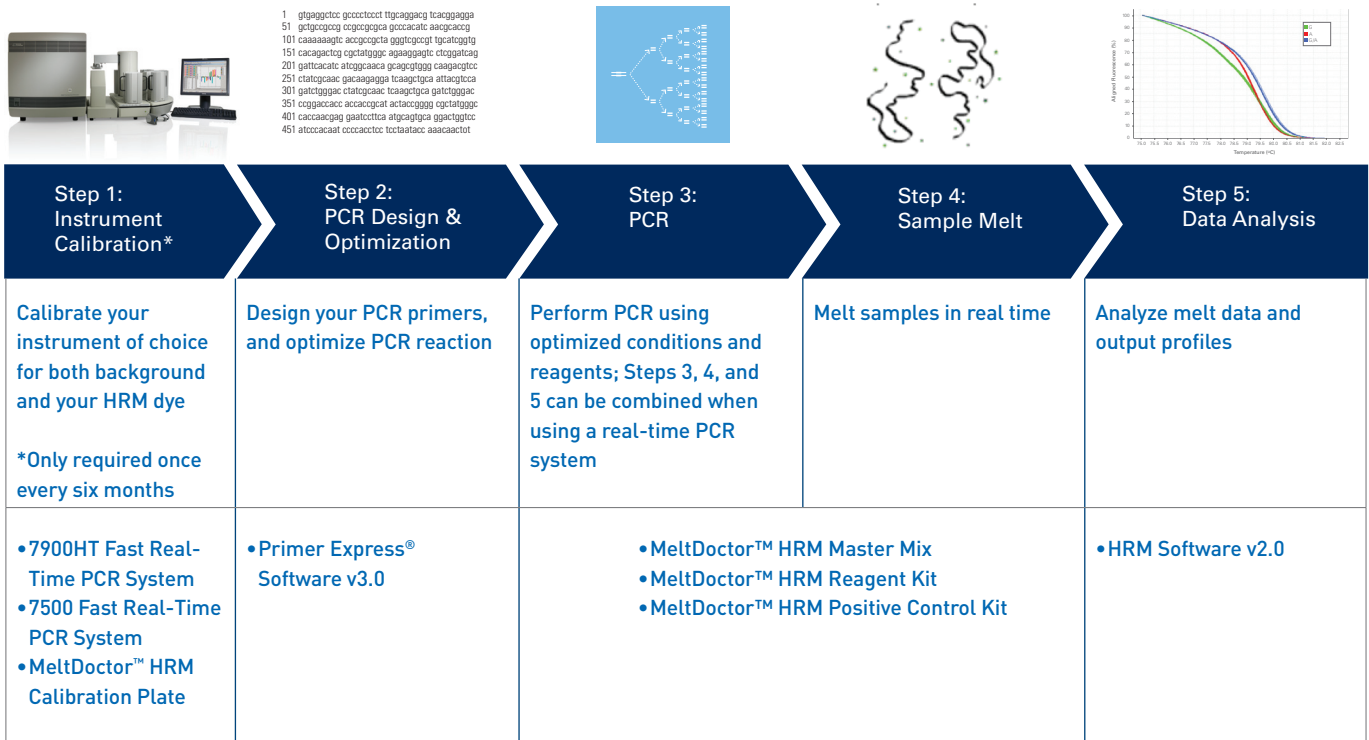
1 gtgaggctcc gcccctccct ttgcaggacg tcacggagga
51 gctgcgccg ccgccgcgca gcccacatc aacgcaccg
101 caaaaaagtc accgccgcta gggtcgccgt tgcatcggtg
151 cacagactcg cgctatgggc agaaggagtc ctcggatcag
201 gattcacatc atcggcaaca gcagcgtggg caagacgtcc
251 ctatcgcaac gacaagagga tcaagctgca attacgtcca
301 gatctgggac ctatcgcaac tcaagctgca gatctgggac
351 ccggaccacc accaccgcat actaccgggg cgctatgggc
401 caccaacgag gaatccttca atgcagtgca ggactggtcc
451 atcccacaat ccccacctcc tcctaatacc aaacaactct

Aligned Fluorescence (%)

Temperature (°C)

Step 1: Instrument Calibration*

Step 2: PCR Design & Optimization

Step 3: PCR

Step 4: Sample Melt

Step 5: Data Analysis

Calibrate your instrument of choice for both background and your HRM dye

*Only required once every six months

Design your PCR primers, and optimize PCR reaction

Perform PCR using optimized conditions and reagents; Steps 3, 4, and 5 can be combined when using a real-time PCR system

Melt samples in real time

Analyze melt data and output profiles

•7900HT Fast Real-Time PCR System
•7500 Fast Real-Time PCR System
•MeltDoctor™ HRM Calibration Plate

•Primer Express® Software v3.0

•MeltDoctor™ HRM Master Mix
•MeltDoctor™ HRM Reagent Kit
•MeltDoctor™ HRM Positive Control Kit

•HRM Software v2.0